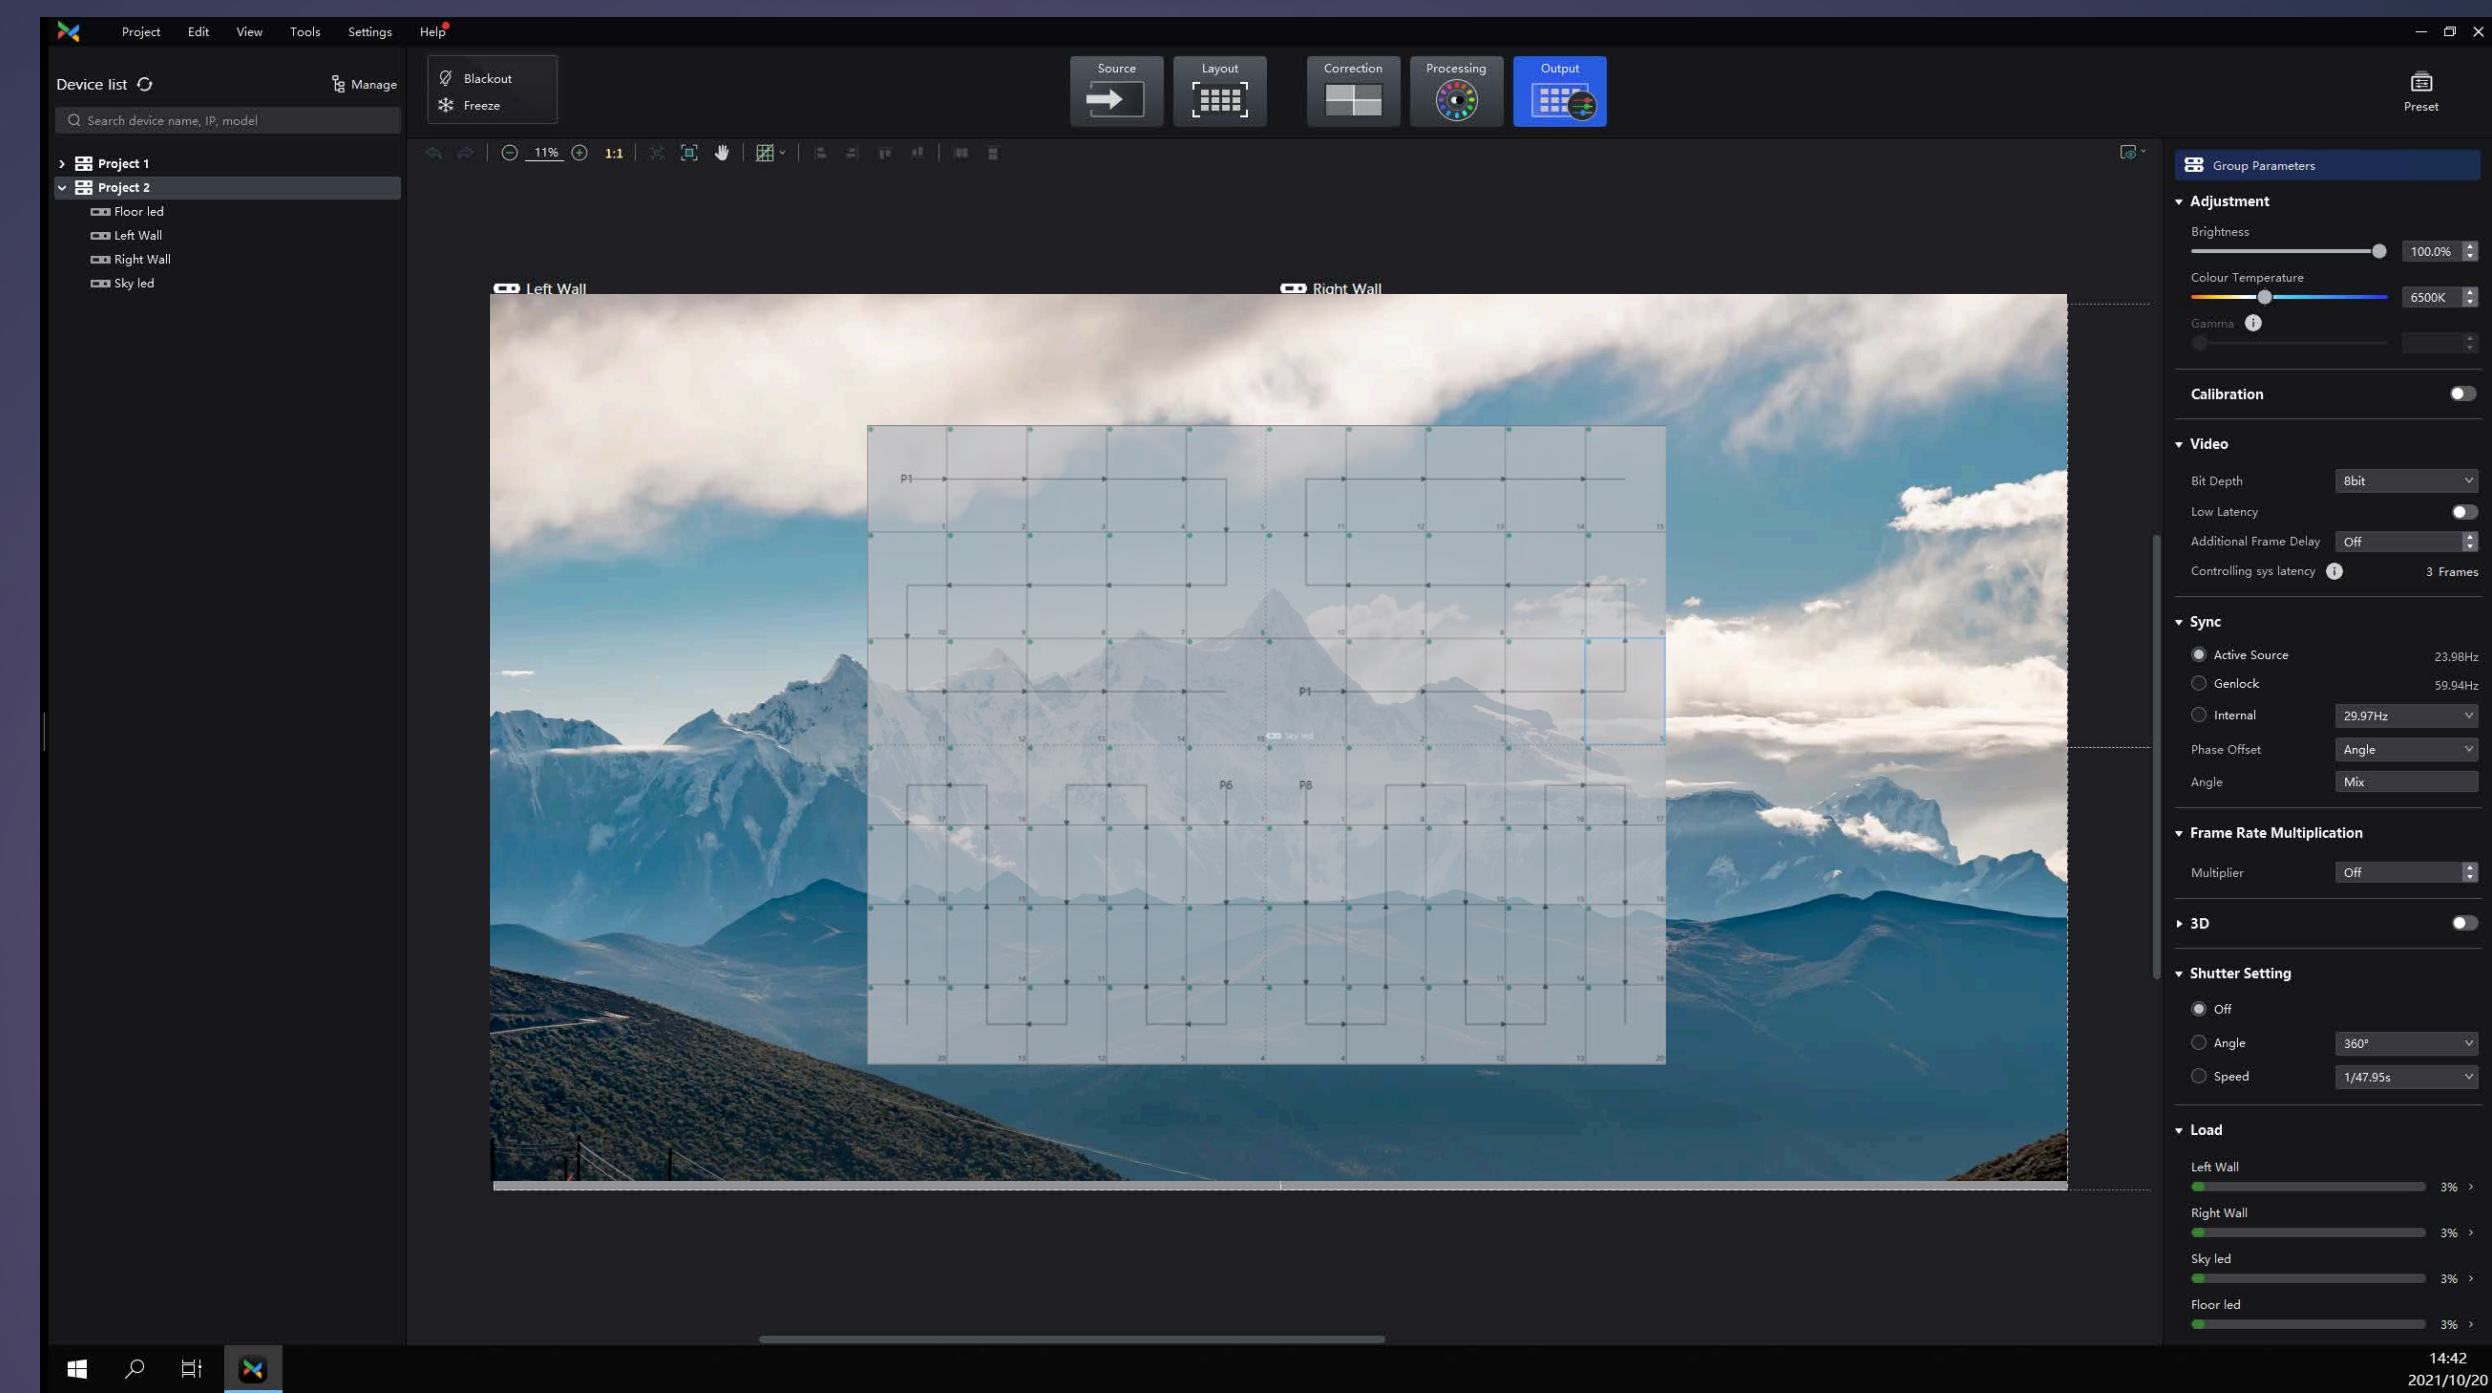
Project Edit View Tools Settings Help

Device list
Manage
Search device name, IP, model

Project 1
Project 2
Floor led
Left Wall
Right Wall
Sky led

Blackout
Freeze

Source
Layout
Correction
Processing
Output

Preset

11%
1:1

Left Wall
Right Wall

P1
P1
P6
P8

Group Parameters

Adjustment
Brightness
100.0%
Colour Temperature
6500K
Gamma

Calibration

Video
Bit Depth
8bit
Low Latency
Additional Frame Delay
Off
Controlling sys latency
3 Frames

Sync
Active Source
23.98Hz
Genlock
59.94Hz
Internal
29.97Hz
Phase Offset
Angle
Angle
Mix

Frame Rate Multiplication
Multiplier
Off

3D

Shutter Setting
Off
Angle
360°
Speed
1/47.95s

Load
Left Wall
3%
Right Wall
3%
Sky led
3%
Floor led
3%

14:42
2021/10/20